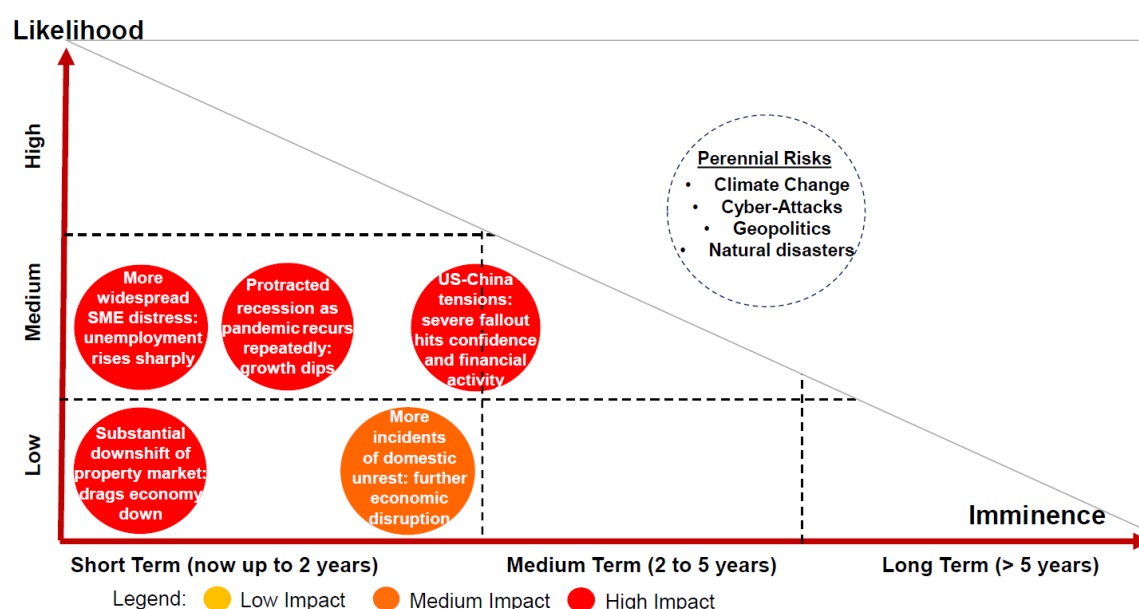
Likelihood

High

Medium

Low

Perennial Risks
• Climate Change
• Cyber-Attacks
• Geopolitics
• Natural disasters

More widespread SME distress: unemployment rises sharply

Protracted recession as pandemic recurs repeatedly: growth dips

US-China tensions: severe fallout hits confidence and financial activity

Substantial downshift of property market: drags economy down

More incidents of domestic unrest: further economic disruption

Imminence

Short Term (now up to 2 years)

Medium Term (2 to 5 years)

Long Term (> 5 years)

Legend: Low Impact Medium Impact High Impact